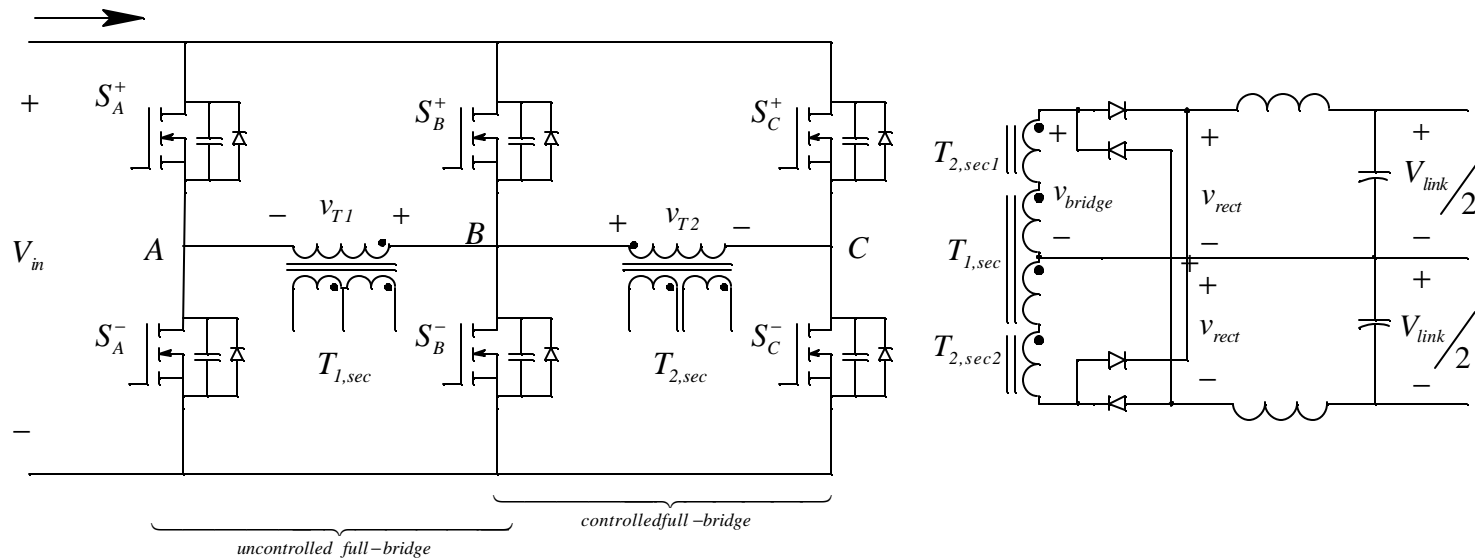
+

$S_A^+$

$S_B^+$

$S_C^+$

$-$ $v_{T1}$ +

$V_{in}$

$A$

$B$

+ $v_{T2}$ $-$

$C$

$S_A^-$

$S_B^-$

$S_C^-$

$T_{1,sec}$

$T_{2,sec}$

$-$

uncontrolled full $-$ bridge

controlledfull $-$ bridge

$T_{2,sec1}$

+

$v_{bridge}$

$-$

$T_{1,sec}$

$T_{2,sec2}$

+

$v_{rect}$

$-$

+

+

$v_{rect}$

$-$

+

$V_{link}/2$

$-$

+

$V_{link}/2$

$-$